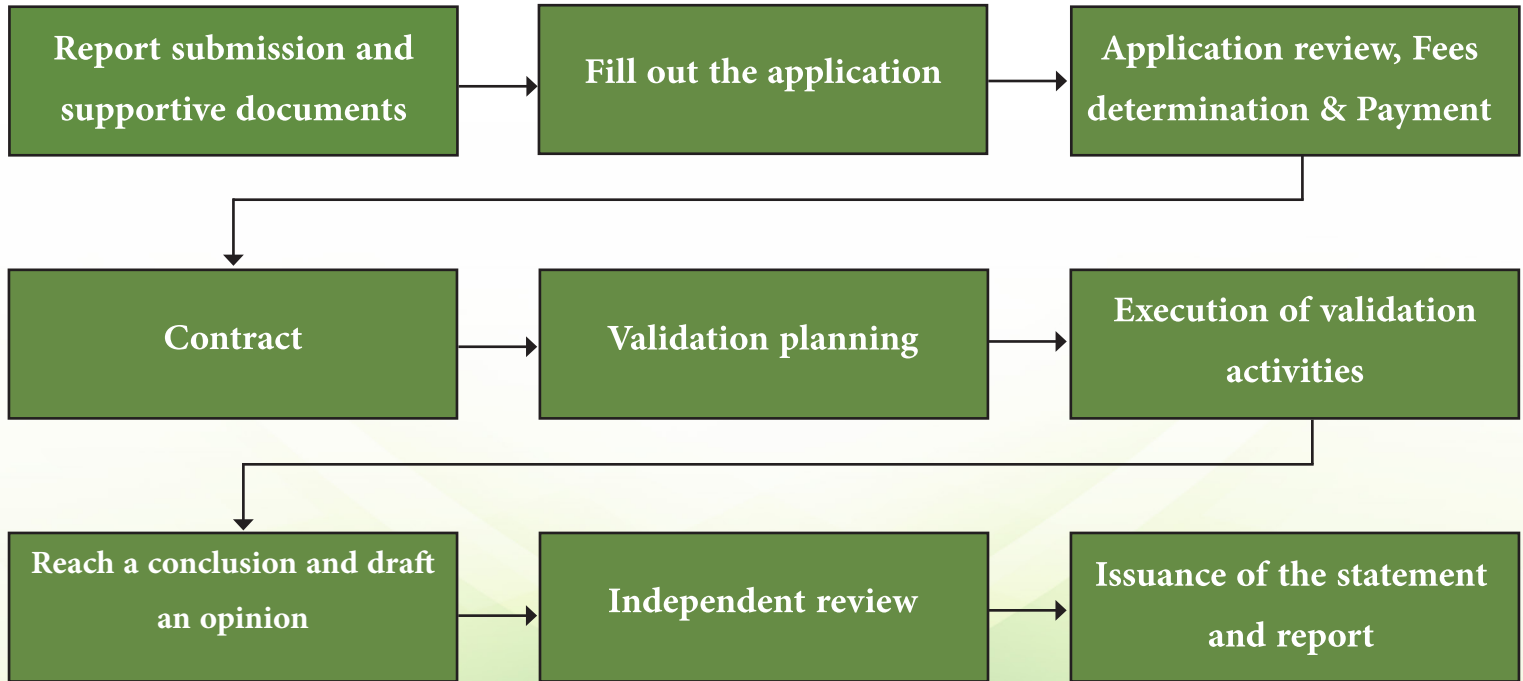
Report submission and supportive documents

Fill out the application

Application review, Fees determination & Payment

Contract

Validation planning

Execution of validation activities

Reach a conclusion and draft an opinion

Independent review

Issuance of the statement and report